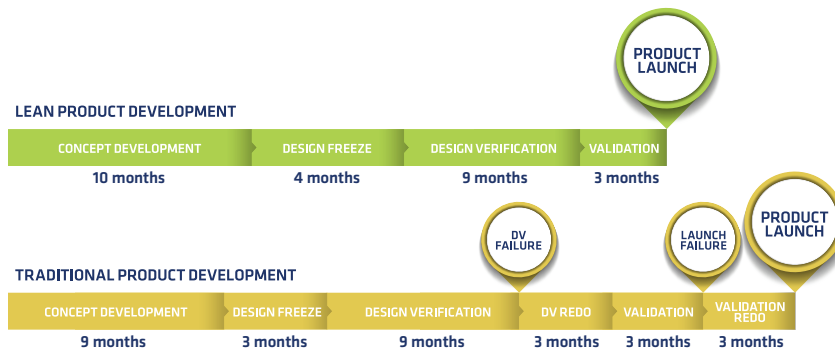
PRODUCT LAUNCH

LEAN PRODUCT DEVELOPMENT

CONCEPT DEVELOPMENT
10 months

DESIGN FREEZE
4 months

DESIGN VERIFICATION
9 months

VALIDATION
3 months

DV FAILURE

LAUNCH FAILURE

PRODUCT LAUNCH

TRADITIONAL PRODUCT DEVELOPMENT

CONCEPT DEVELOPMENT
9 months

DESIGN FREEZE
3 months

DESIGN VERIFICATION
9 months

DV REDO
3 months

VALIDATION
3 months

VALIDATION REDO
3 months